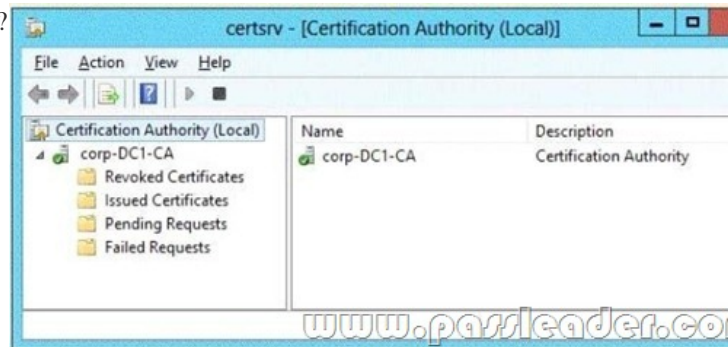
?

certsrv - [Certification Authority (Local)]

File Action View Help

Certification Authority (Local)
corp-DC1-CA
Revoked Certificates
Issued Certificates
Pending Requests
Failed Requests

| Name | Description |
|---|---|
| corp-DC1-CA | Certification Authority |

www.passleader.co